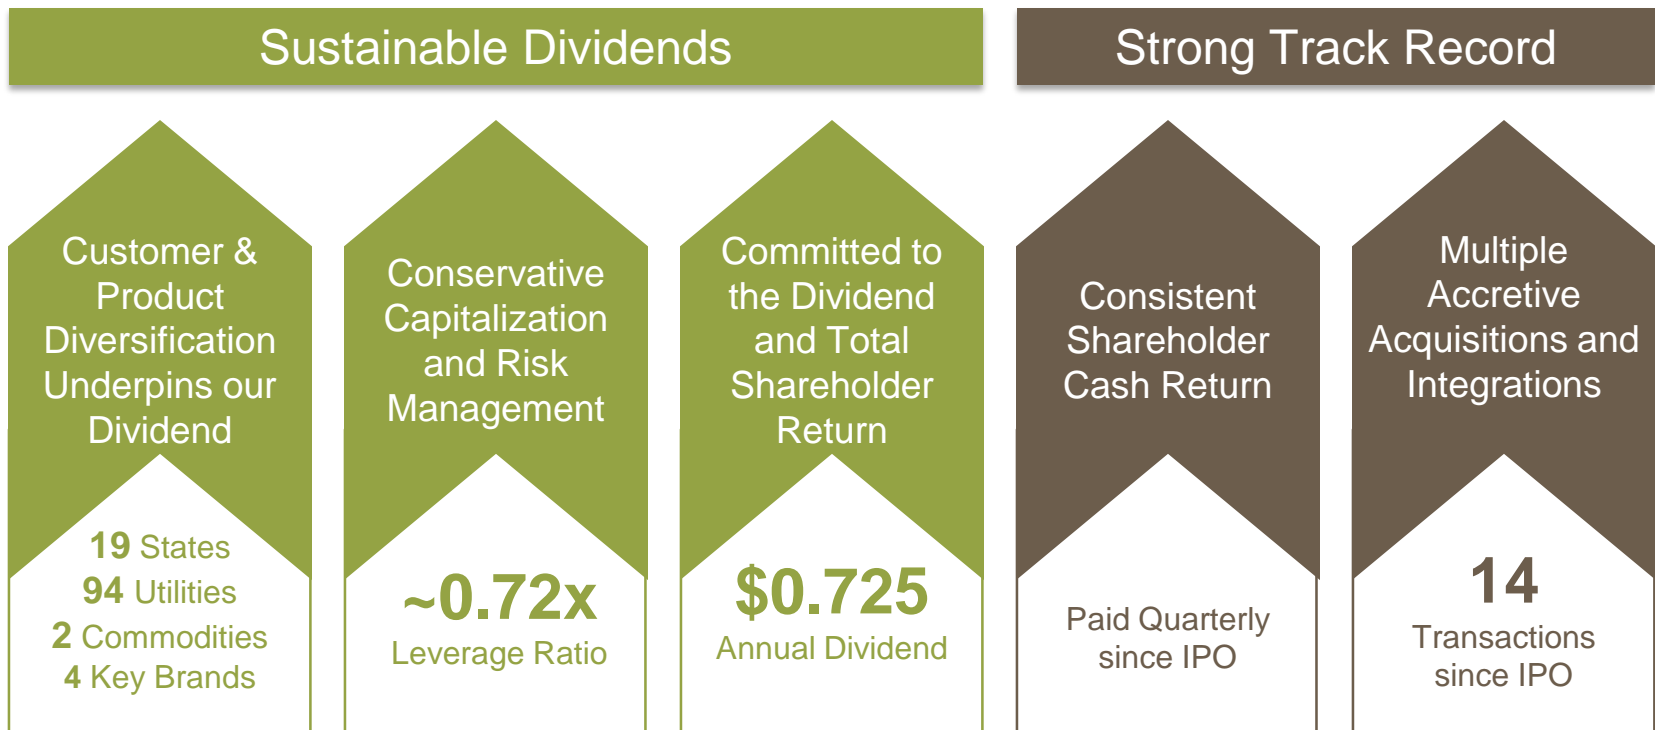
Sustainable Dividends

Strong Track Record

Customer & Product Diversification Underpins our Dividend

19 States
94 Utilities
2 Commodities
4 Key Brands

Conservative Capitalization and Risk Management

~0.72x
Leverage Ratio

Committed to the Dividend and Total Shareholder Return

$0.725
Annual Dividend

Consistent Shareholder Cash Return

Paid Quarterly since IPO

Multiple Accretive Acquisitions and Integrations

14
Transactions since IPO